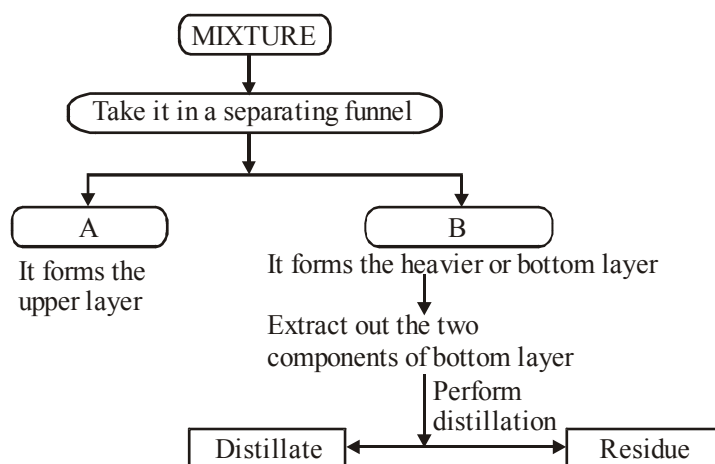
MIXTURE

Take it in a separating funnel

A

It forms the upper layer

B

It forms the heavier or bottom layer

Extract out the two components of bottom layer

Perform distillation

Distillate

Residue